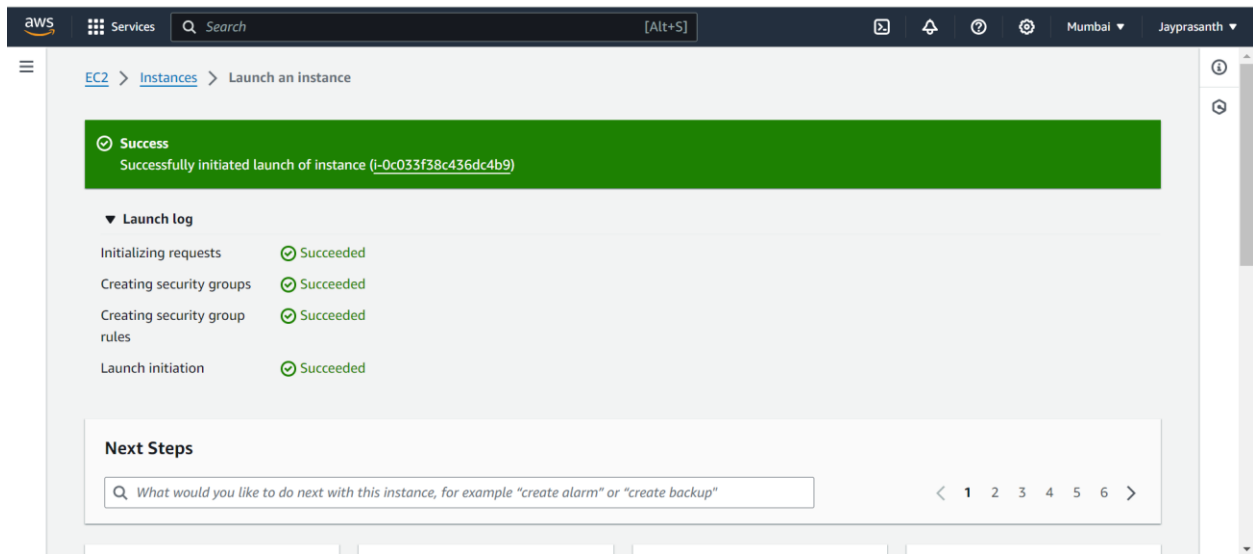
aws Services Search [Alt+S] Mumbai ▼ Jayprasanth ▼

EC2 > Instances > Launch an instance

Success
Successfully initiated launch of instance (i-0c033f38c436dc4b9)

▼ Launch log

| | |
|---|---|
| Initializing requests | Succeeded |
| Creating security groups | Succeeded |
| Creating security group rules | Succeeded |
| Launch initiation | Succeeded |

Next Steps

What would you like to do next with this instance, for example "create alarm" or "create backup"

< 1 2 3 4 5 6 >